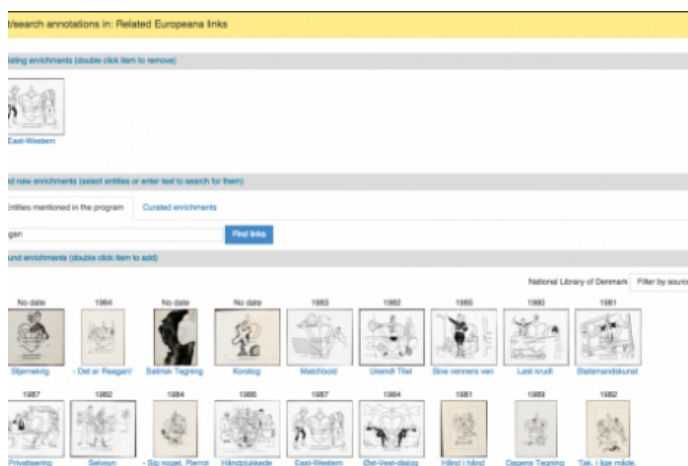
/search annotations in: Related Europeana links

isting enrichments (double click item to remove)

East-Western

d new enrichments (select entities or enter text to search for them)

Entities mentioned in the program | Curated enrichments

gen

Find links

und enrichments (double click item to add)

National Library of Denmark | Filter by sourc

No date | 1984 | No date | No date | 1983 | 1982 | 1985 | 1980 | 1981

Stjernekrig | - Det er Reagan! | Baltisk Tegning | Konstog | Matchbold | Ukendt Titel | Sine venners ven | Løst krudt | Statsmandskunst

1987 | 1982 | 1984 | 1986 | 1987 | 1984 | 1981 | 1989 | 1982

Privatisering | Selvsyn | - Sig noget, Pierrot | Håndplukkede | East-Western | Øst-Vest-dialog | Hånd i hånd | Dagens Tegning | Tak, i lige måde.